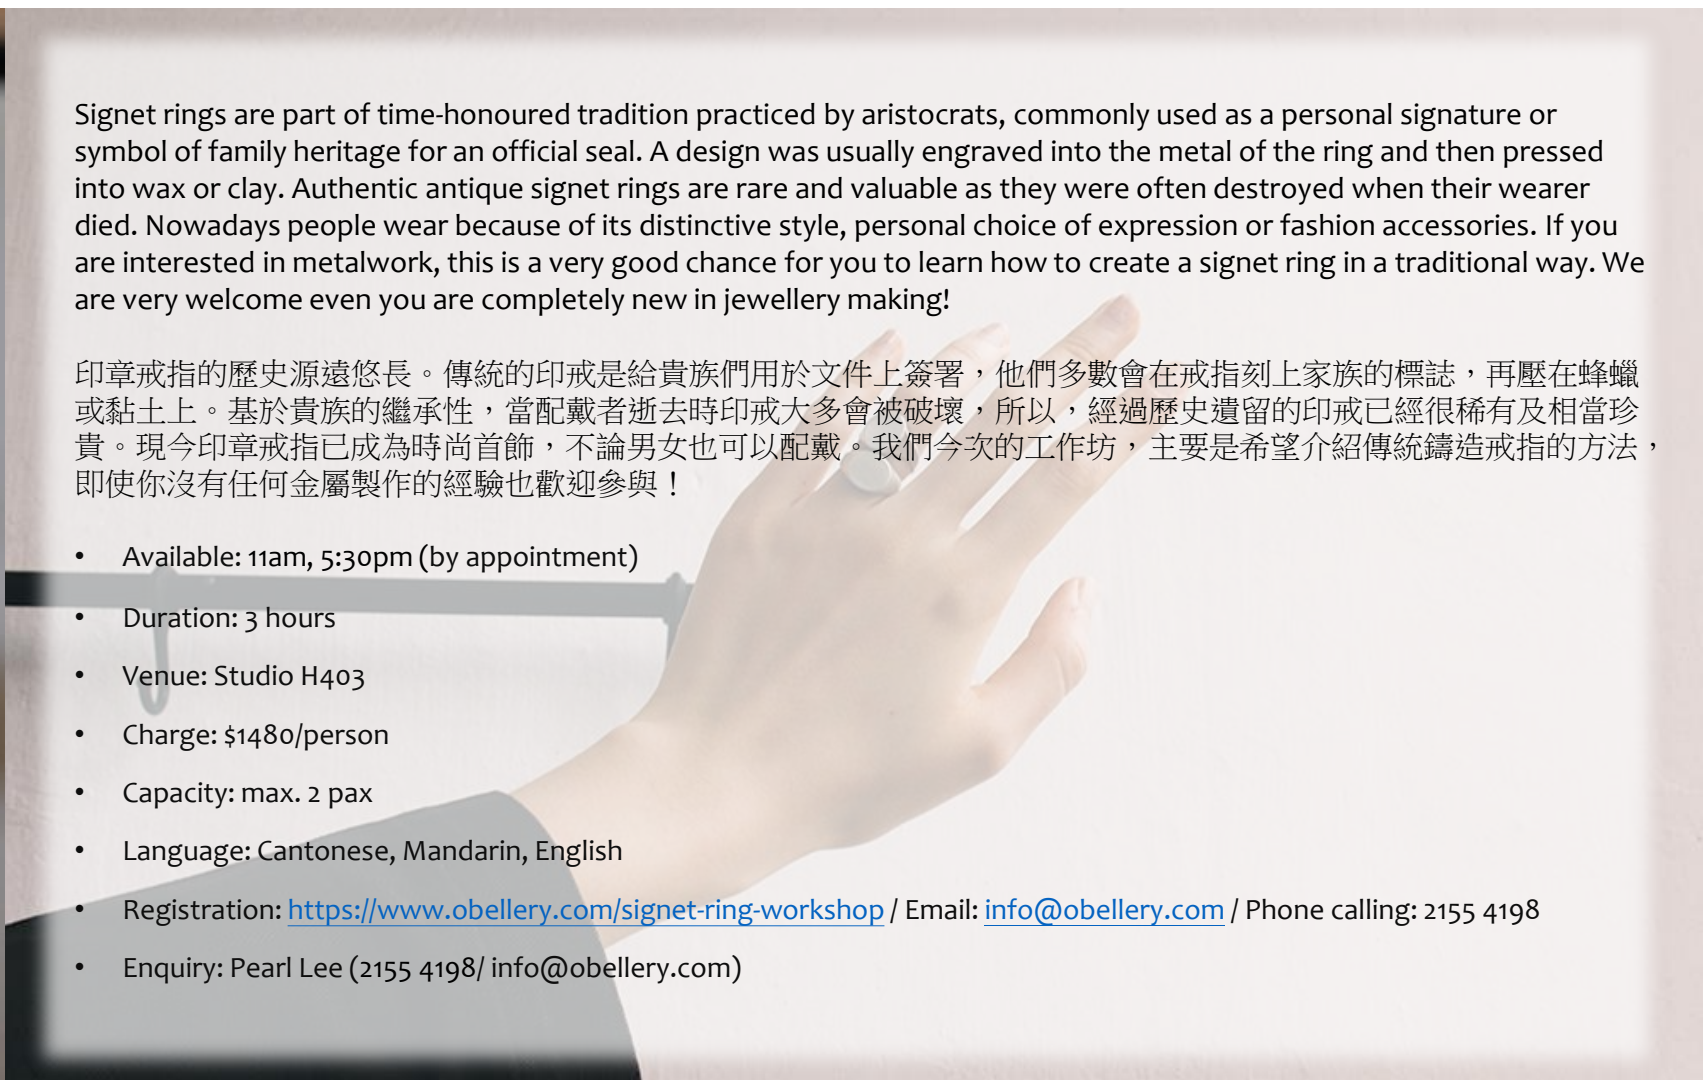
Signet rings are part of time-honoured tradition practiced by aristocrats, commonly used as a personal signature or symbol of family heritage for an official seal. A design was usually engraved into the metal of the ring and then pressed into wax or clay. Authentic antique signet rings are rare and valuable as they were often destroyed when their wearer died. Nowadays people wear because of its distinctive style, personal choice of expression or fashion accessories. If you are interested in metalwork, this is a very good chance for you to learn how to create a signet ring in a traditional way. We are very welcome even you are completely new in jewellery making!

印章戒指的歷史源遠悠長。傳統的印戒是給貴族們用於文件上簽署，他們多數會在戒指刻上家族的標誌，再壓在蜂蠟或黏土上。基於貴族的繼承性，當配戴者逝去時印戒大多會被破壞，所以，經過歷史遺留的印戒已經很稀有及相當珍貴。現今印章戒指已成為時尚首飾，不論男女也可以配戴。我們今次的工作坊，主要是希望介紹傳統鑄造戒指的方法，即使你沒有任何金屬製作的經驗也歡迎參與！

• Available: 11am, 5:30pm (by appointment)
• Duration: 3 hours
• Venue: Studio H403
• Charge: $1480/person
• Capacity: max. 2 pax
• Language: Cantonese, Mandarin, English
• Registration: https://www.obellery.com/signet-ring-workshop / Email: info@obellery.com / Phone calling: 2155 4198
• Enquiry: Pearl Lee (2155 4198/ info@obellery.com)